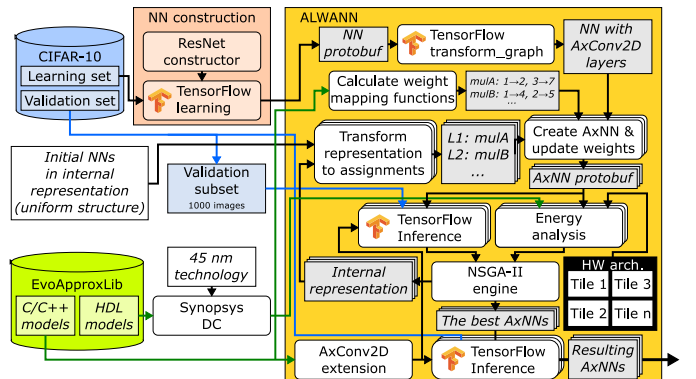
NN construction

ResNet constructor

TensorFlow learning

CIFAR-10

Learning set

Validation set

Initial NNs in internal representation (uniform structure)

Validation subset
1000 images

EvoApproxLib

C/C++ models

HDL models

45 nm technology

Synopsys DC

ALWANN

NN protobuf

TensorFlow transform_graph

NN with AxConv2D layers

Calculate weight mapping functions

mulA: 1→2, 3→7
mulB: 1→4, 2→5
...

Transform representation to assignments

L1: mulA
L2: mulB
...

Create AxNN & update weights

AxNN protobuf

TensorFlow Inference

Energy analysis

Internal representation

NSGA-II engine

HW arch.

| Tile 1 | Tile 3 |
|---|---|
| Tile 2 | Tile n |

The best AxNNs

AxConv2D extension

TensorFlow Inference

Resulting AxNNs